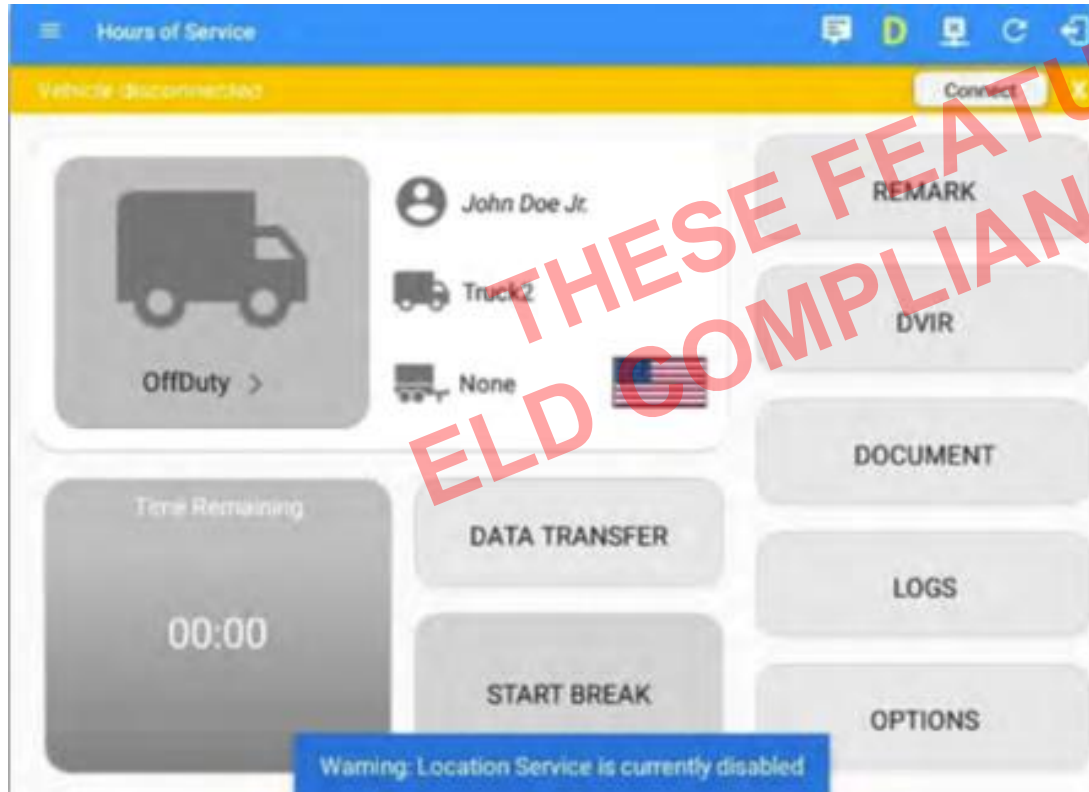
Hours of Service

D

Vehicle disconnected

Connect

X

THESE FEATU

ELD COMPLIAN

John Doe Jr.

Truck2

None

OffDuty >

REMARK

DVIR

DOCUMENT

Time Remaining

00:00

DATA TRANSFER

LOGS

START BREAK

OPTIONS

Warning: Location Service is currently disabled